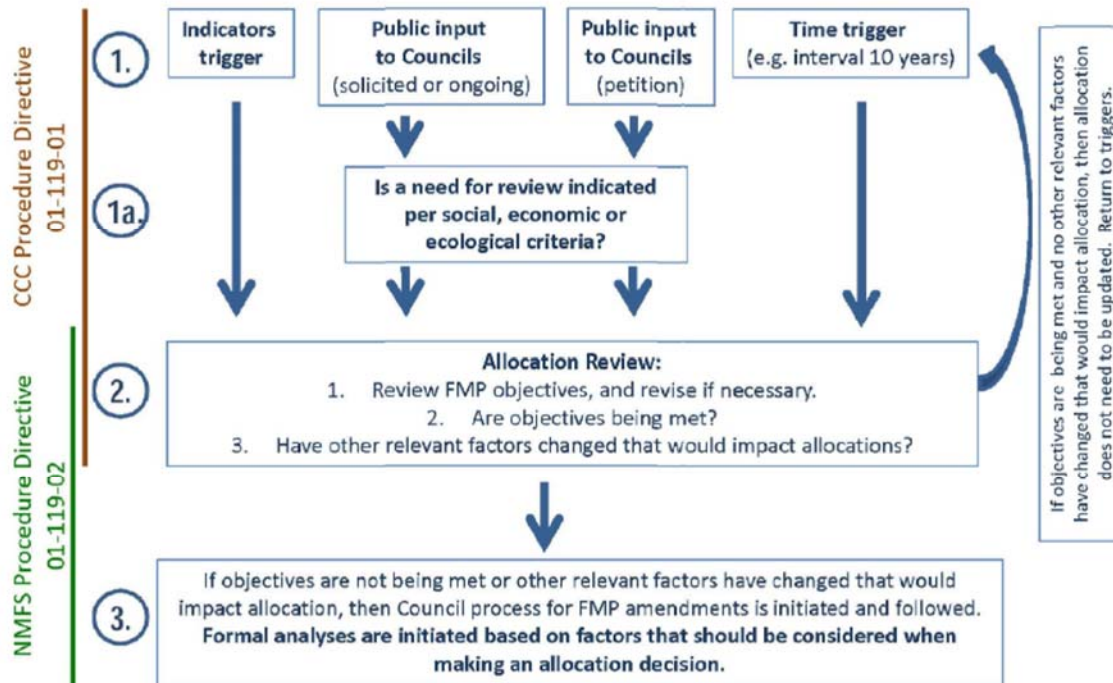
CCC Procedure Directive 01-119-01

NMFS Procedure Directive 01-119-02

1.

Indicators trigger

Public input to Councils (solicited or ongoing)

Public input to Councils (petition)

Time trigger (e.g. interval 10 years)

1a.

Is a need for review indicated per social, economic or ecological criteria?

2.

Allocation Review:
1. Review FMP objectives, and revise if necessary.
2. Are objectives being met?
3. Have other relevant factors changed that would impact allocations?

3.

If objectives are not being met or other relevant factors have changed that would impact allocation, then Council process for FMP amendments is initiated and followed. **Formal analyses are initiated based on factors that should be considered when making an allocation decision.**

If objectives are being met and no other relevant factors have changed that would impact allocation, then allocation does not need to be updated. Return to triggers.